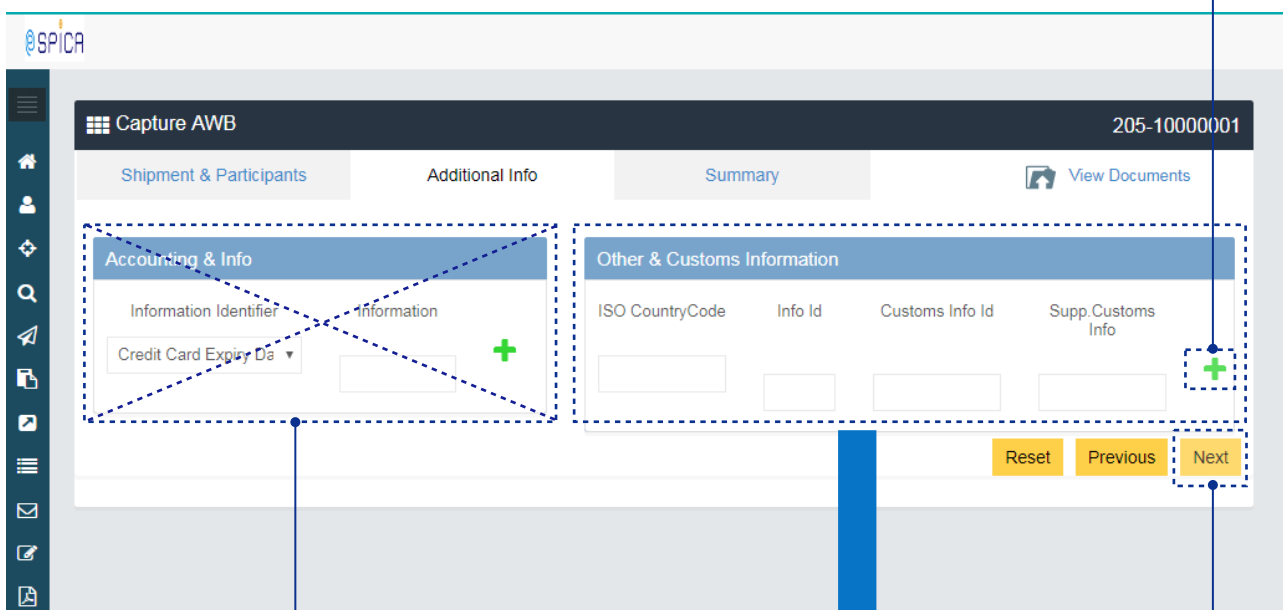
SPICA

Capture AWB

205-10000001

Shipment & Participants

Additional Info

Summary

View Documents

Accounting & Info

Information Identifier

Information

Credit Card Expiry Da

Other & Customs Information

ISO CountryCode

Info Id

Customs Info Id

Supp.Customs Info

Reset

Previous

Next